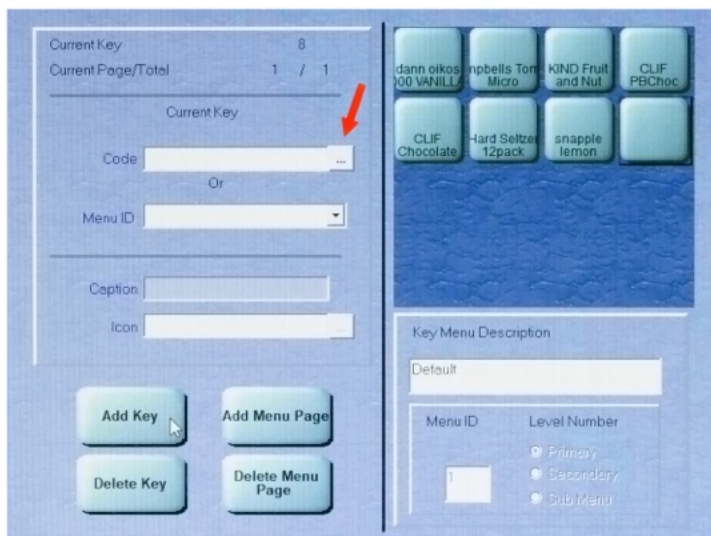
Current Key 8
Current Page/Total 1 / 1

Current Key

Code ...
Or
Menu ID

Caption
Icon ...

Add Key
Add Menu Page
Delete Key
Delete Menu Page

dann oikos 00 VANILL
npbells Tom Micro
KIND Fruit and Nut
CLIF PBChoc
CLIF Chocolate
Hard Seltzer 12pack
snapple lemon

Key Menu Description
Default

Menu ID
1
Level Number
Primary
Secondary
Sub Menu